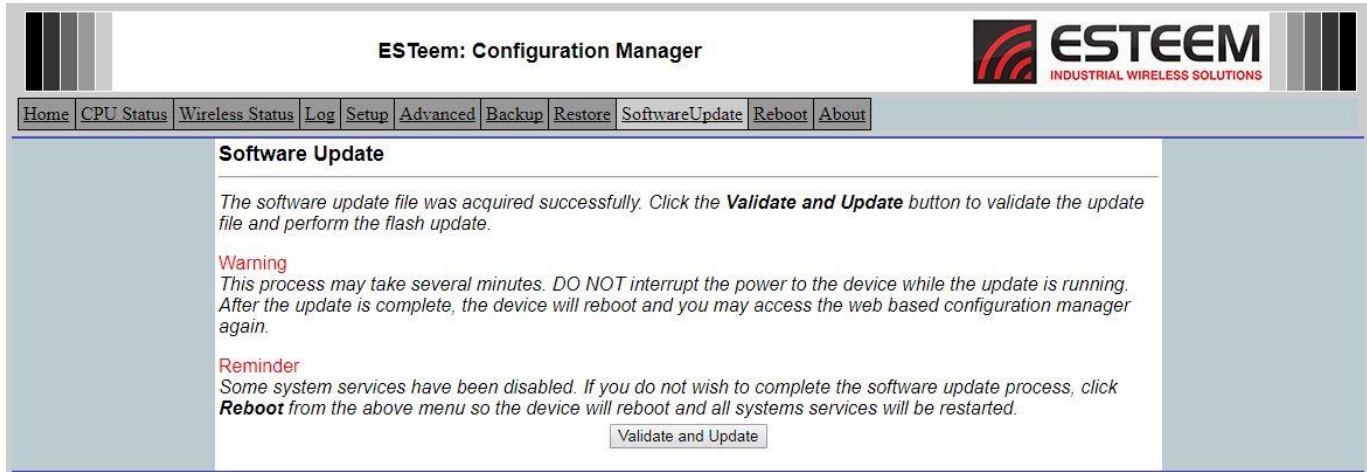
ESTeem: Configuration Manager

ESTEEM
INDUSTRIAL WIRELESS SOLUTIONS

Home | CPU Status | Wireless Status | Log | Setup | Advanced | Backup | Restore | SoftwareUpdate | Reboot | About

Software Update

The software update file was acquired successfully. Click the **Validate and Update** button to validate the update file and perform the flash update.

Warning
This process may take several minutes. DO NOT interrupt the power to the device while the update is running. After the update is complete, the device will reboot and you may access the web based configuration manager again.

Reminder
Some system services have been disabled. If you do not wish to complete the software update process, click **Reboot** from the above menu so the device will reboot and all systems services will be restarted.

Validate and Update